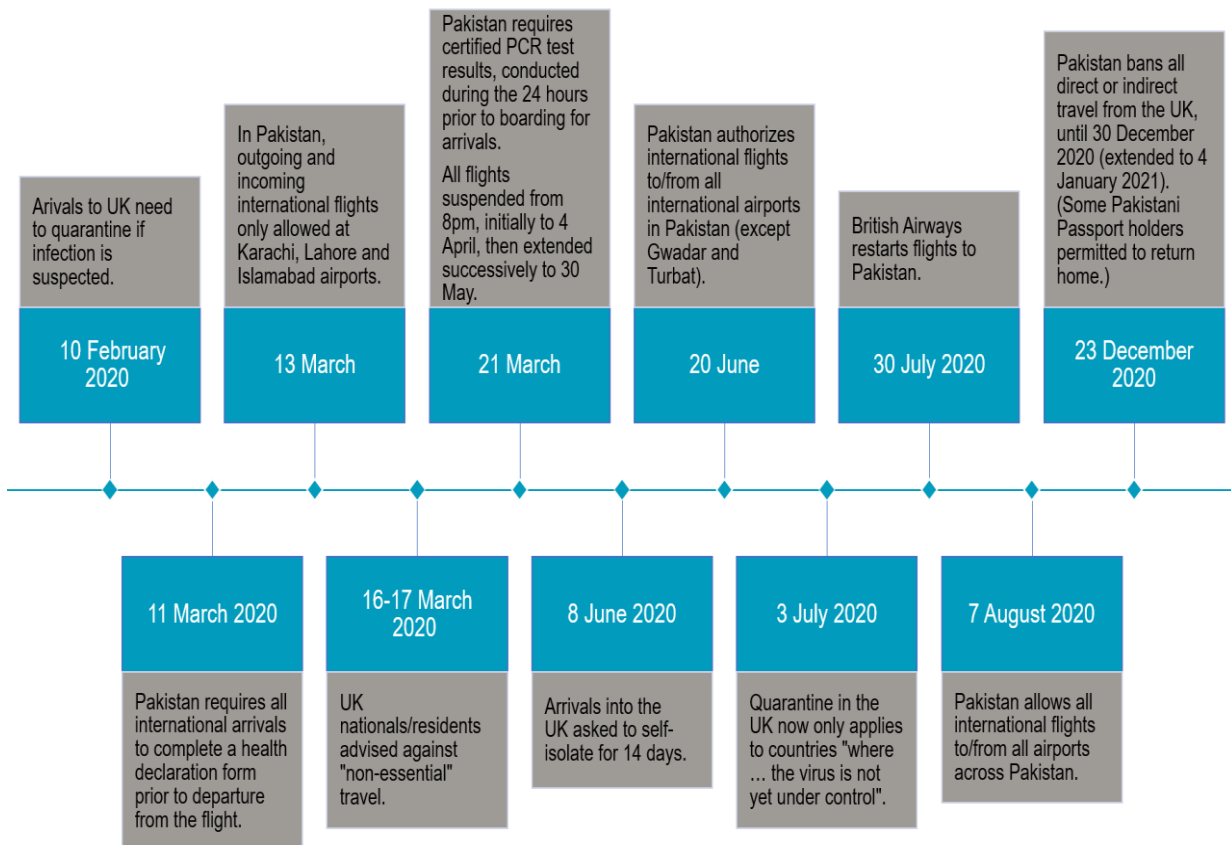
Arivals to UK need to quarantine if infection is suspected.

10 February 2020

11 March 2020

Pakistan requires all international arrivals to complete a health declaration form prior to departure from the flight.

In Pakistan, outgoing and incoming international flights only allowed at Karachi, Lahore and Islamabad airports.

13 March

16-17 March 2020

UK nationals/residents advised against "non-essential" travel.

Pakistan requires certified PCR test results, conducted during the 24 hours prior to boarding for arrivals.

All flights suspended from 8pm, initially to 4 April, then extended successively to 30 May.

21 March

8 June 2020

Arrivals into the UK asked to self-isolate for 14 days.

Pakistan authorizes international flights to/from all international airports in Pakistan (except Gwadar and Turbat).

20 June

3 July 2020

Quarantine in the UK now only applies to countries "where … the virus is not yet under control".

British Airways restarts flights to Pakistan.

30 July 2020

7 August 2020

Pakistan allows all international flights to/from all airports across Pakistan.

Pakistan bans all direct or indirect travel from the UK, until 30 December 2020 (extended to 4 January 2021). (Some Pakistani Passport holders permitted to return home.)

23 December 2020